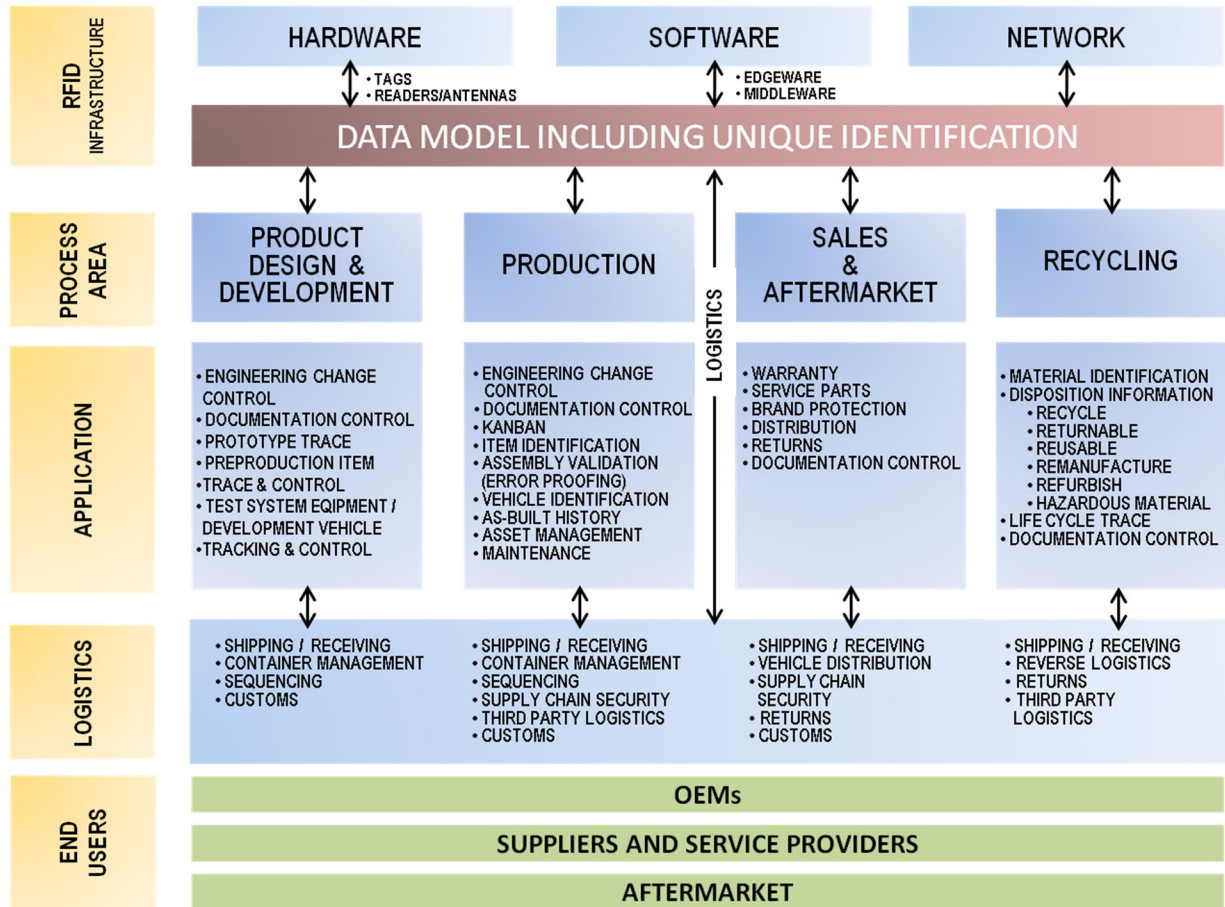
RFID INFRASTRUCTURE

HARDWARE

SOFTWARE

NETWORK

• TAGS
• READERS/ANTENNAS

• EDGEWARE
• MIDDLEWARE

DATA MODEL INCLUDING UNIQUE IDENTIFICATION

PROCESS AREA

PRODUCT DESIGN & DEVELOPMENT

PRODUCTION

LOGISTICS

SALES & AFTERMARKET

RECYCLING

APPLICATION

• ENGINEERING CHANGE CONTROL
• DOCUMENTATION CONTROL
• PROTOTYPE TRACE
• PREPRODUCTION ITEM
• TRACE & CONTROL
• TEST SYSTEM EQIPMENT / DEVELOPMENT VEHICLE
• TRACKING & CONTROL

• ENGINEERING CHANGE CONTROL
• DOCUMENTATION CONTROL
• KANBAN
• ITEM IDENTIFICATION
• ASSEMBLY VALIDATION (ERROR PROOFING)
• VEHICLE IDENTIFICATION
• AS-BUILT HISTORY
• ASSET MANAGEMENT
• MAINTENANCE

• WARRANTY
• SERVICE PARTS
• BRAND PROTECTION
• DISTRIBUTION
• RETURNS
• DOCUMENTATION CONTROL

• MATERIAL IDENTIFICATION
• DISPOSITION INFORMATION
• RECYCLE
• RETURNABLE
• REUSABLE
• REMANUFACTURE
• REFURBISH
• HAZARDOUS MATERIAL
• LIFE CYCLE TRACE
• DOCUMENTATION CONTROL

LOGISTICS

• SHIPPING / RECEIVING
• CONTAINER MANAGEMENT
• SEQUENCING
• CUSTOMS

• SHIPPING / RECEIVING
• CONTAINER MANAGEMENT
• SEQUENCING
• SUPPLY CHAIN SECURITY
• THIRD PARTY LOGISTICS
• CUSTOMS

• SHIPPING / RECEIVING
• VEHICLE DISTRIBUTION
• SUPPLY CHAIN SECURITY
• RETURNS
• CUSTOMS

• SHIPPING / RECEIVING
• REVERSE LOGISTICS
• RETURNS
• THIRD PARTY LOGISTICS

END USERS

OEMs

SUPPLIERS AND SERVICE PROVIDERS

AFTERMARKET